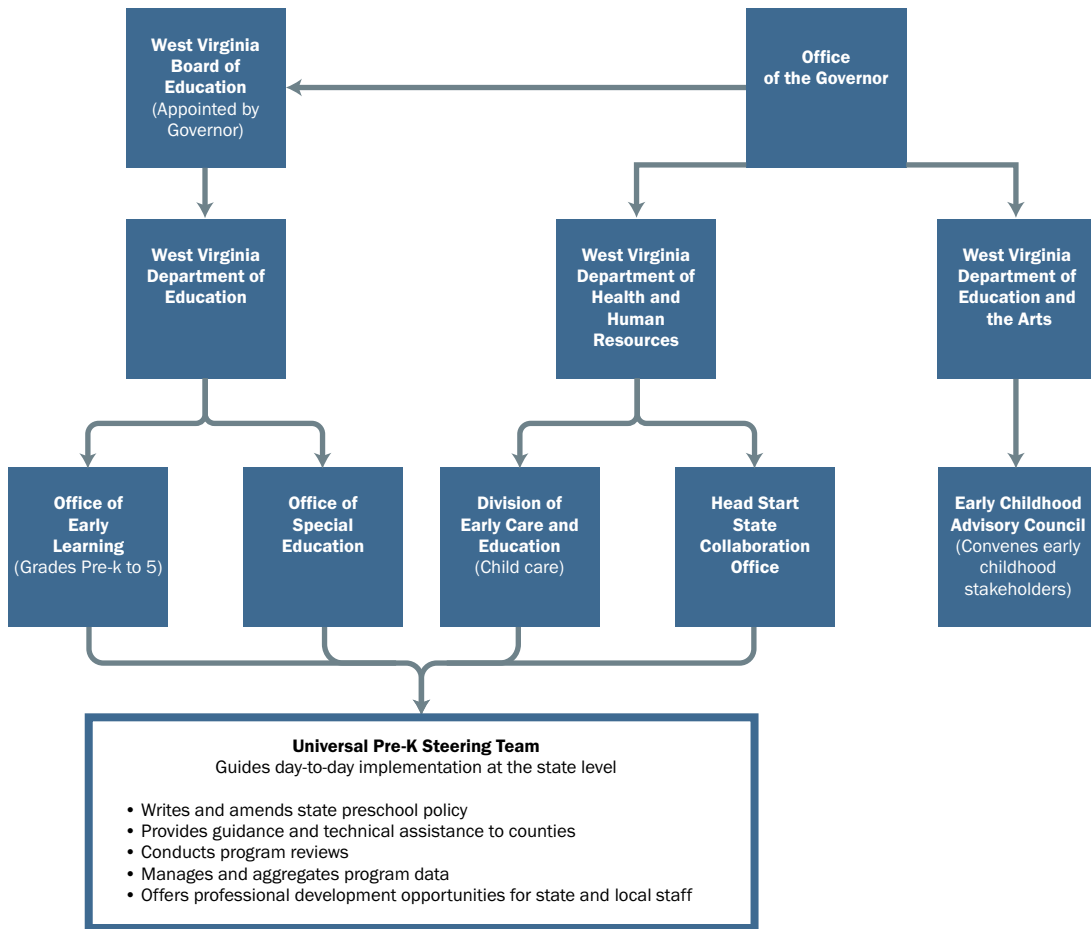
West Virginia Board of Education
(Appointed by Governor)

Office of the Governor

West Virginia Department of Education

West Virginia Department of Health and Human Resources

West Virginia Department of Education and the Arts

Office of Early Learning
(Grades Pre-k to 5)

Office of Special Education

Division of Early Care and Education
(Child care)

Head Start State Collaboration Office

Early Childhood Advisory Council
(Convenes early childhood stakeholders)

Universal Pre-K Steering Team
Guides day-to-day implementation at the state level

• Writes and amends state preschool policy
• Provides guidance and technical assistance to counties
• Conducts program reviews
• Manages and aggregates program data
• Offers professional development opportunities for state and local staff